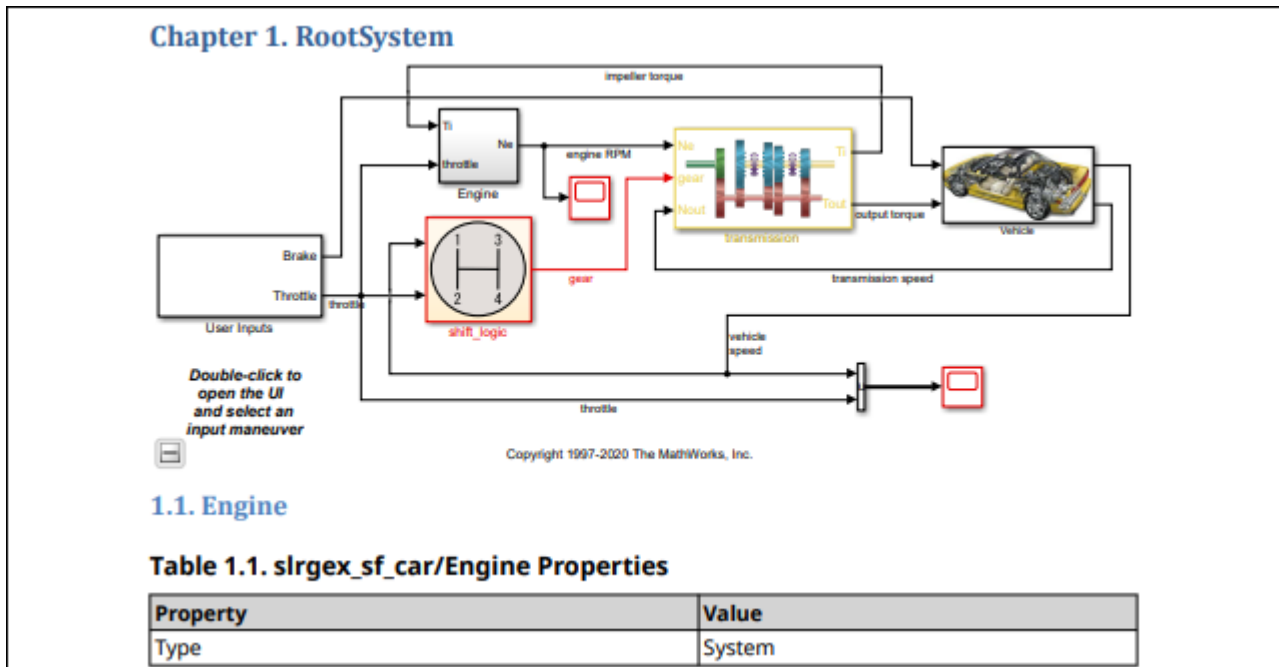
Chapter 1. RootSystem

impeller torque

Ti

Ne

throttle

Engine

engine RPM

Ne

gear

Nout

Ti

Tout

transmission

output torque

Vehicle

Brake

Throttle

User Inputs

throttle

1 3

2 4

shift_logic

gear

transmission speed

vehicle speed

throttle

Double-click to open the UI and select an input maneuver

Copyright 1997-2020 The MathWorks, Inc.

1.1. Engine

Table 1.1. slrgex_sf_car/Engine Properties

| Property | Value |
|---|---|
| Type | System |